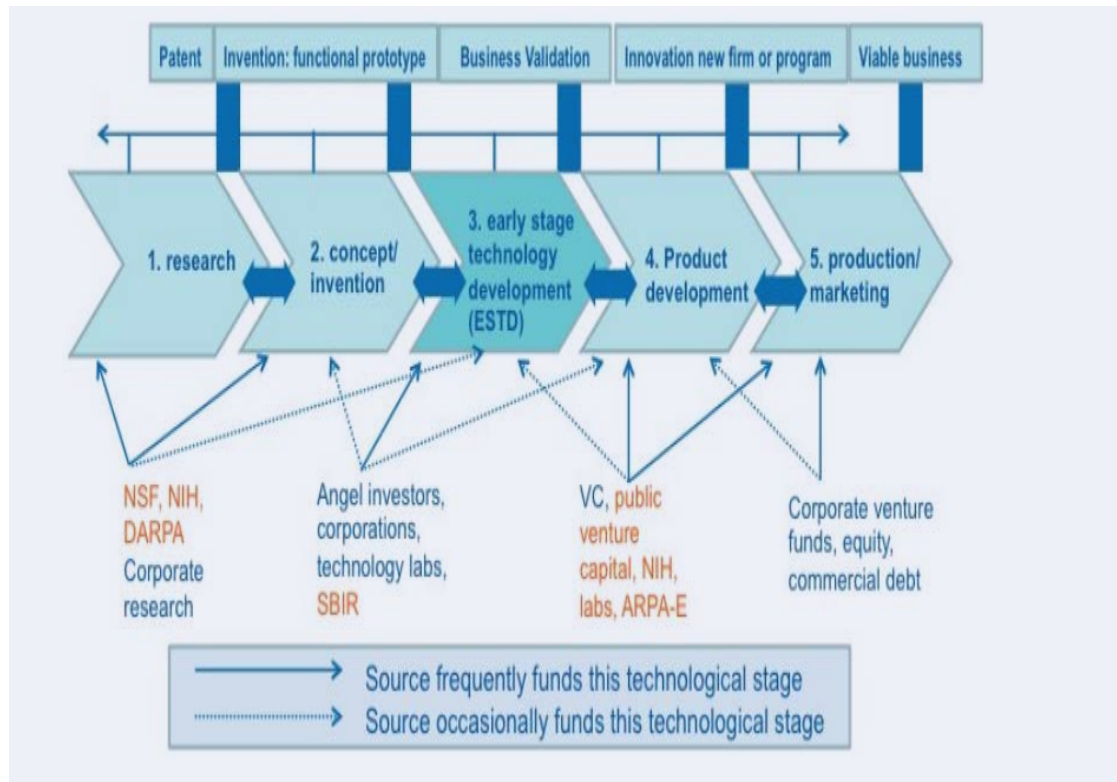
Patent

Invention: functional prototype

Business Validation

Innovation new firm or program

Viable business

1. research

2. concept/ invention

3. early stage technology development (ESTD)

4. Product development

5. production/ marketing

NSF, NIH, DARPA Corporate research

Angel investors, corporations, technology labs, SBIR

VC, public venture capital, NIH, labs, ARPA-E

Corporate venture funds, equity, commercial debt

Source frequently funds this technological stage

Source occasionally funds this technological stage